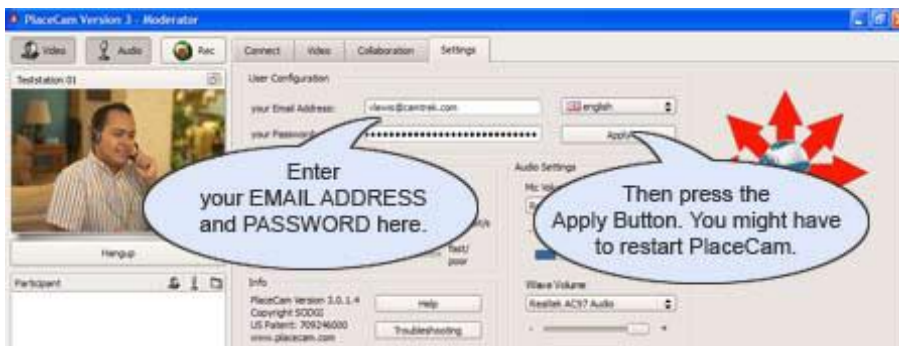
PlaceCam Version 3 - Moderator

Video
Audio
Rec

Connect
Video
Collaboration
Settings

Teststation 01

User Configuration

your Email Address:
vlewis@camtrek.com
english

your Password:
••••••••••••••••••••••••••••••••
Apply

Enter your EMAIL ADDRESS and PASSWORD here.

Audio Settings

Mic Vol

Then press the Apply Button. You might have to restart PlaceCam.

Hangup

fast/poor

Participant

Info

PlaceCam Version 3.0.1.4
Copyright SODGI
US Patent: 709246000
www.placecam.com

Help

Troubleshooting

Wave Volume

Realtek AC97 Audio